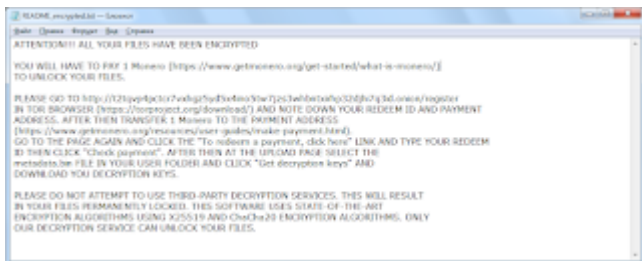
README_encrypted.txt – Блокнот

Файл Правка Формат Вид Справка

ATTENTION!!! ALL YOUR FILES HAVE BEEN ENCRYPTED

YOU WILL HAVE TO PAY 1 Monero (https://www.getmonero.org/get-started/what-is-monero/) TO UNLOCK YOUR FILES.

PLEASE GO TO http://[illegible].onion/register IN TOR BROWSER (https://torproject.org/download/) AND NOTE DOWN YOUR REDEEM ID AND PAYMENT ADDRESS. AFTER THEN TRANSFER 1 Monero TO THE PAYMENT ADDRESS (https://www.getmonero.org/resources/user-guides/make-payment.html). GO TO THE PAGE AGAIN AND CLICK THE "To redeem a payment, click here" LINK AND TYPE YOUR REDEEM ID THEN CLICK "Check payment". AFTER THEN AT THE UPLOAD PAGE SELECT THE metadata.bin FILE IN YOUR USER FOLDER AND CLICK "Get decryption keys" AND DOWNLOAD YOU DECRYPTION KEYS.

PLEASE DO NOT ATTEMPT TO USE THIRD-PARTY DECRYPTION SERVICES. THIS WILL RESULT IN YOUR FILES PERMANENTLY LOCKED. THIS SOFTWARE USES STATE-OF-THE-ART ENCRYPTION ALGORITHMS USING X25519 AND ChaCha20 ENCRYPTION ALGORITHMS. ONLY OUR DECRYPTION SERVICE CAN UNLOCK YOUR FILES.